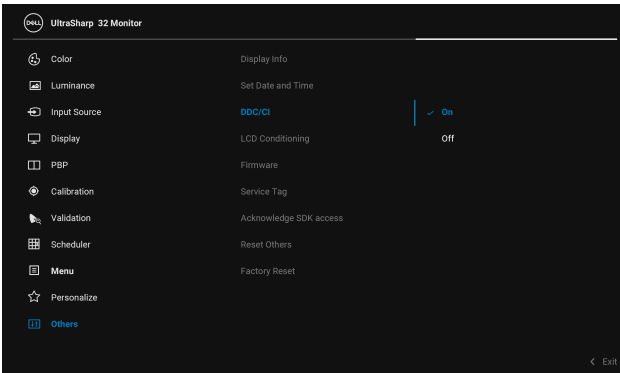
DELL UltraSharp 32 Monitor

Color
Luminance
Input Source
Display
PBP
Calibration
Validation
Scheduler
Menu
Personalize
Others

Display Info
Set Date and Time
DDC/CI
LCD Conditioning
Firmware
Service Tag
Acknowledge SDK access
Reset Others
Factory Reset

✓ On
Off

< Exit